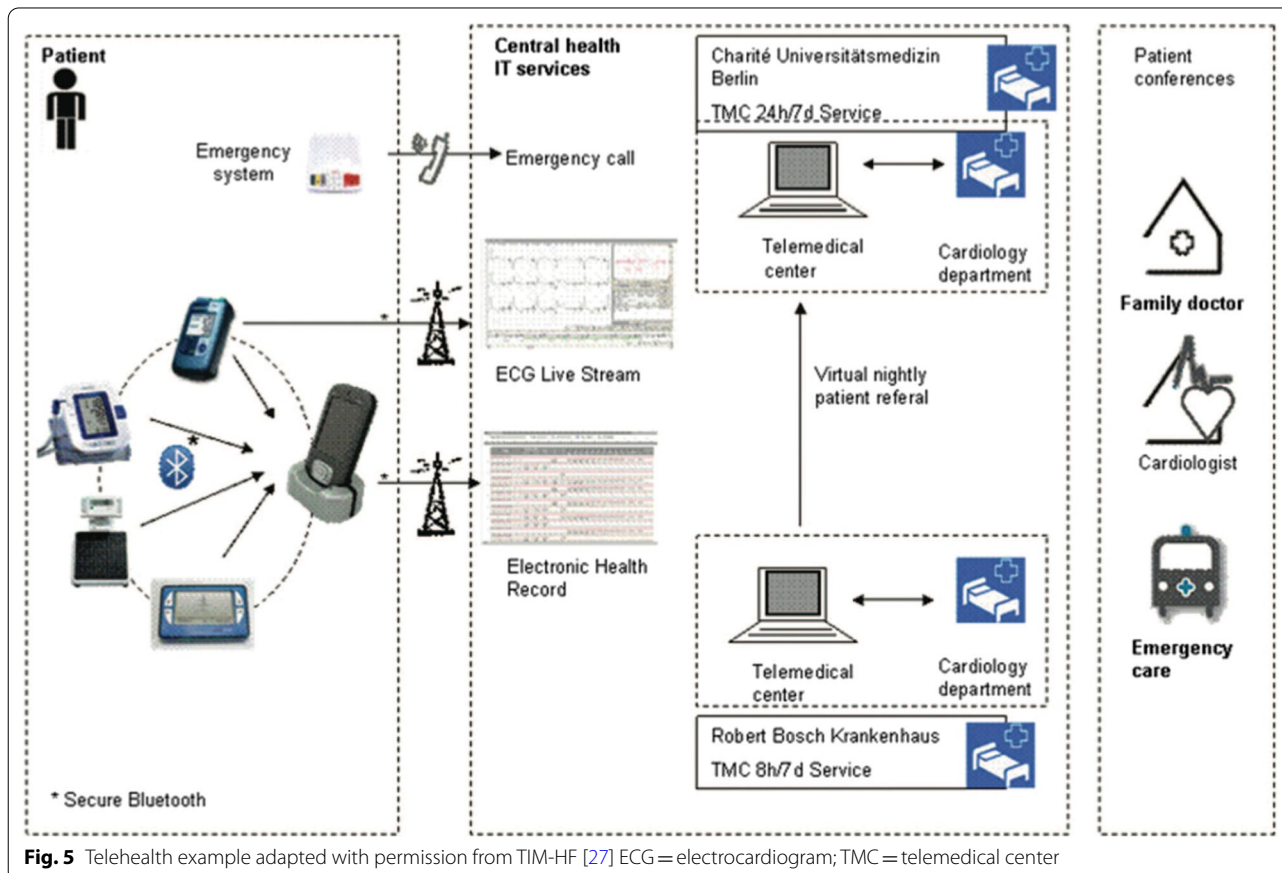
Patient

Emergency system

*

*

*

* Secure Bluetooth

Central health IT services

Emergency call

ECG Live Stream

Electronic Health Record

Charité Universitätsmedizin Berlin

TMC 24h/7d Service

Telemedical center

Cardiology department

Virtual nightly patient referal

Telemedical center

Cardiology department

Robert Bosch Krankenhaus

TMC 8h/7d Service

Patient conferences

Family doctor

Cardiologist

Emergency care

**Fig. 5** Telehealth example adapted with permission from TIM-HF [27] ECG = electrocardiogram; TMC = telemedical center